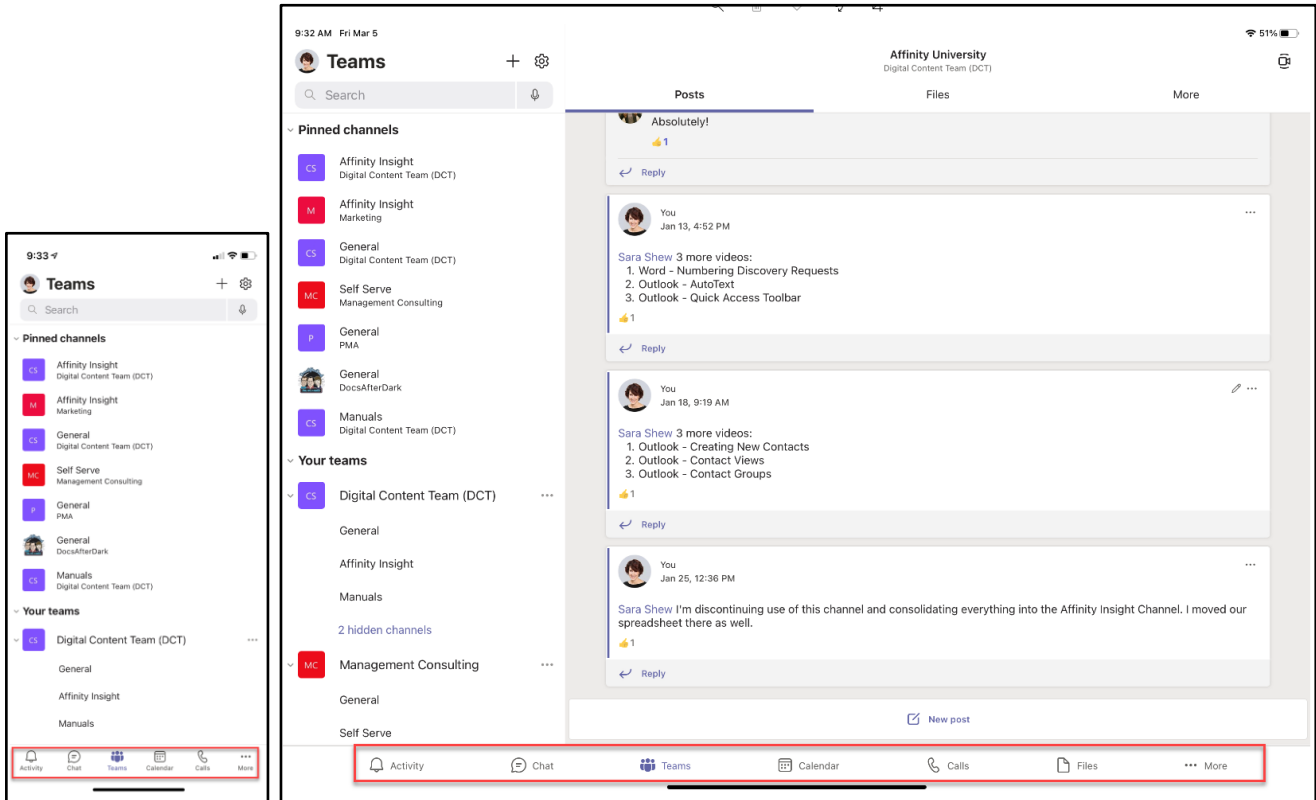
9:33
Teams
Search
Pinned channels
CS Affinity Insight
Digital Content Team (DCT)
M Affinity Insight
Marketing
CS General
Digital Content Team (DCT)
MC Self Serve
Management Consulting
P General
PMA
General
DocsAfterDark
CS Manuals
Digital Content Team (DCT)
Your teams
CS Digital Content Team (DCT)
General
Affinity Insight
Manuals
Activity Chat Teams Calendar Calls More

9:32 AM Fri Mar 5
51%
Teams
Search
Pinned channels
CS Affinity Insight
Digital Content Team (DCT)
M Affinity Insight
Marketing
CS General
Digital Content Team (DCT)
MC Self Serve
Management Consulting
P General
PMA
General
DocsAfterDark
CS Manuals
Digital Content Team (DCT)
Your teams
CS Digital Content Team (DCT)
General
Affinity Insight
Manuals
2 hidden channels
MC Management Consulting
General
Self Serve

Affinity University
Digital Content Team (DCT)
Posts Files More

Absolutely!
1
Reply

You
Jan 13, 4:52 PM
Sara Shew 3 more videos:
1. Word - Numbering Discovery Requests
2. Outlook - AutoText
3. Outlook - Quick Access Toolbar
1
Reply

You
Jan 18, 9:19 AM
Sara Shew 3 more videos:
1. Outlook - Creating New Contacts
2. Outlook - Contact Views
3. Outlook - Contact Groups
1
Reply

You
Jan 25, 12:36 PM
Sara Shew I'm discontinuing use of this channel and consolidating everything into the Affinity Insight Channel. I moved our spreadsheet there as well.
1
Reply

New post

Activity Chat Teams Calendar Calls Files More